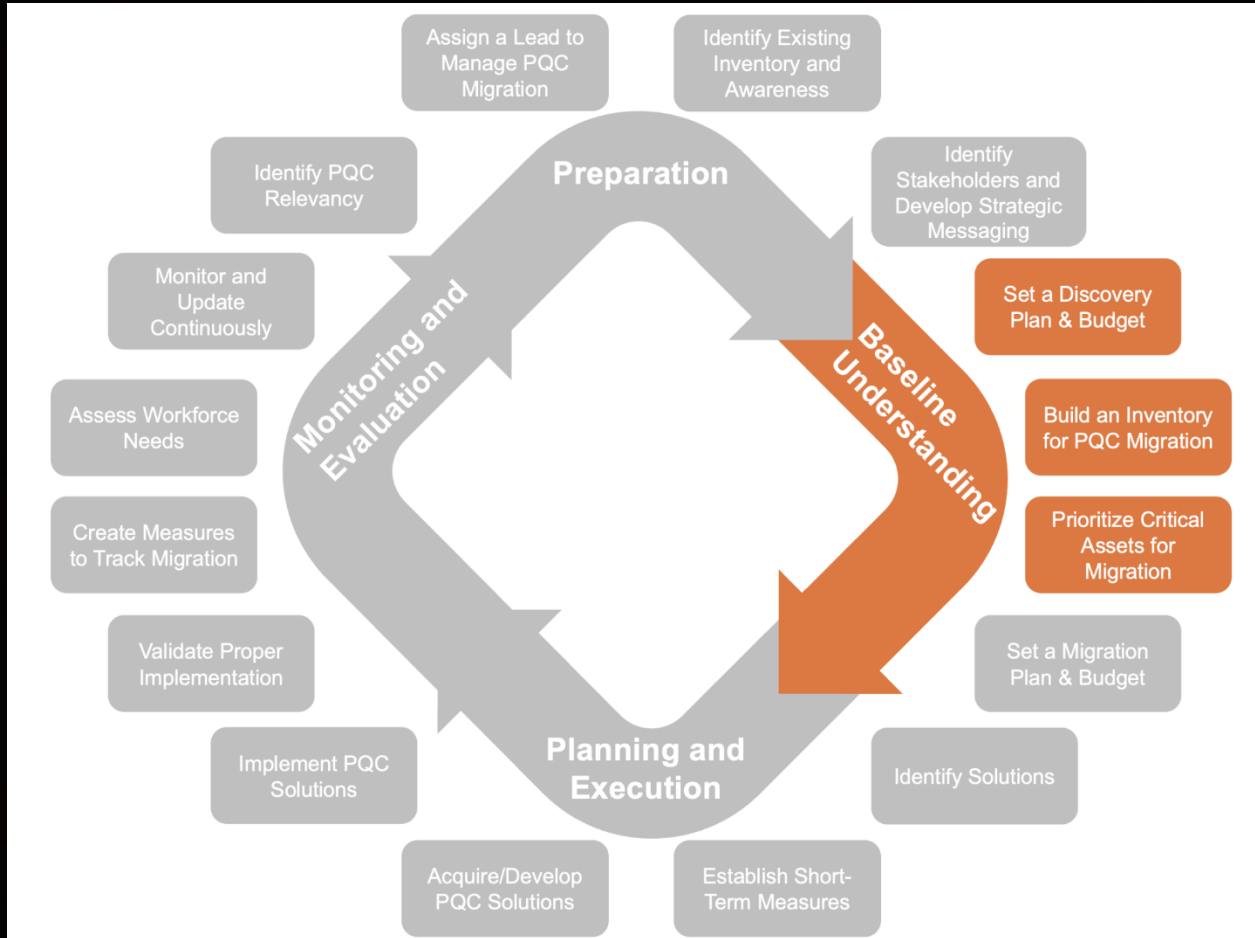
Assign a Lead to Manage PQC Migration

Identify Existing Inventory and Awareness

Preparation

Identify Stakeholders and Develop Strategic Messaging

Set a Discovery Plan & Budget

Baseline Understanding

Build an Inventory for PQC Migration

Prioritize Critical Assets for Migration

Set a Migration Plan & Budget

Identify Solutions

Establish Short-Term Measures

Planning and Execution

Acquire/Develop PQC Solutions

Implement PQC Solutions

Validate Proper Implementation

Create Measures to Track Migration

Assess Workforce Needs

Monitoring and Evaluation

Monitor and Update Continuously

Identify PQC Relevancy